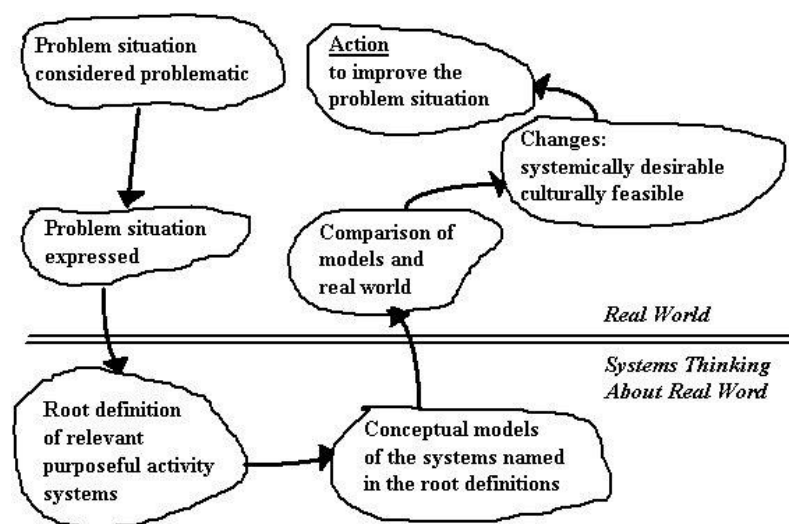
Problem situation considered problematic

Action
to improve the problem situation

Changes:
systemically desirable
culturally feasible

Problem situation expressed

Comparison of models and real world

Real World

Systems Thinking About Real Word

Root definition of relevant purposeful activity systems

Conceptual models of the systems named in the root definitions